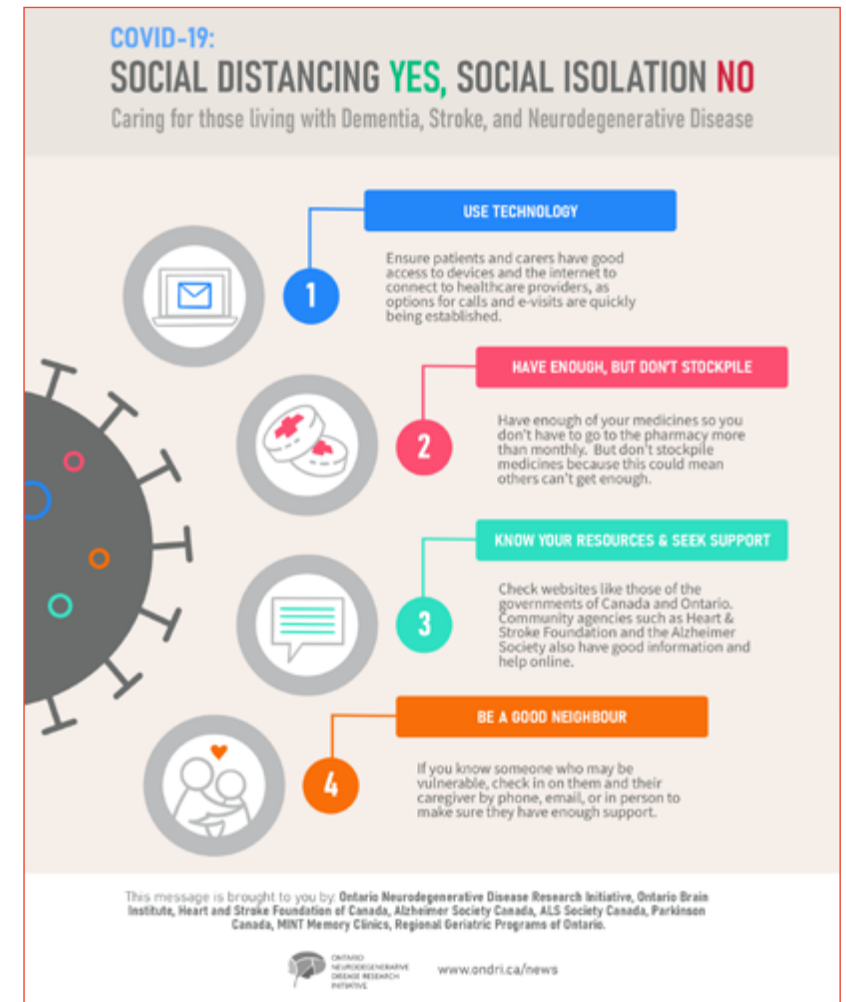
COVID-19:
SOCIAL DISTANCING YES, SOCIAL ISOLATION NO
Caring for those living with Dementia, Stroke, and Neurodegenerative Disease

USE TECHNOLOGY

1

Ensure patients and carers have good access to devices and the internet to connect to healthcare providers, as options for calls and e-visits are quickly being established.

HAVE ENOUGH, BUT DON'T STOCKPILE

2

Have enough of your medicines so you don't have to go to the pharmacy more than monthly. But don't stockpile medicines because this could mean others can't get enough.

KNOW YOUR RESOURCES & SEEK SUPPORT

3

Check websites like those of the governments of Canada and Ontario. Community agencies such as Heart & Stroke Foundation and the Alzheimer Society also have good information and help online.

BE A GOOD NEIGHBOUR

4

If you know someone who may be vulnerable, check in on them and their caregiver by phone, email, or in person to make sure they have enough support.

This message is brought to you by: Ontario Neurodegenerative Disease Research Initiative, Ontario Brain Institute, Heart and Stroke Foundation of Canada, Alzheimer Society Canada, ALS Society Canada, Parkinson Canada, MINT Memory Clinics, Regional Geriatric Programs of Ontario.

ONTARIO NEURODEGENERATIVE DISEASE RESEARCH INITIATIVE

www.ondri.ca/news